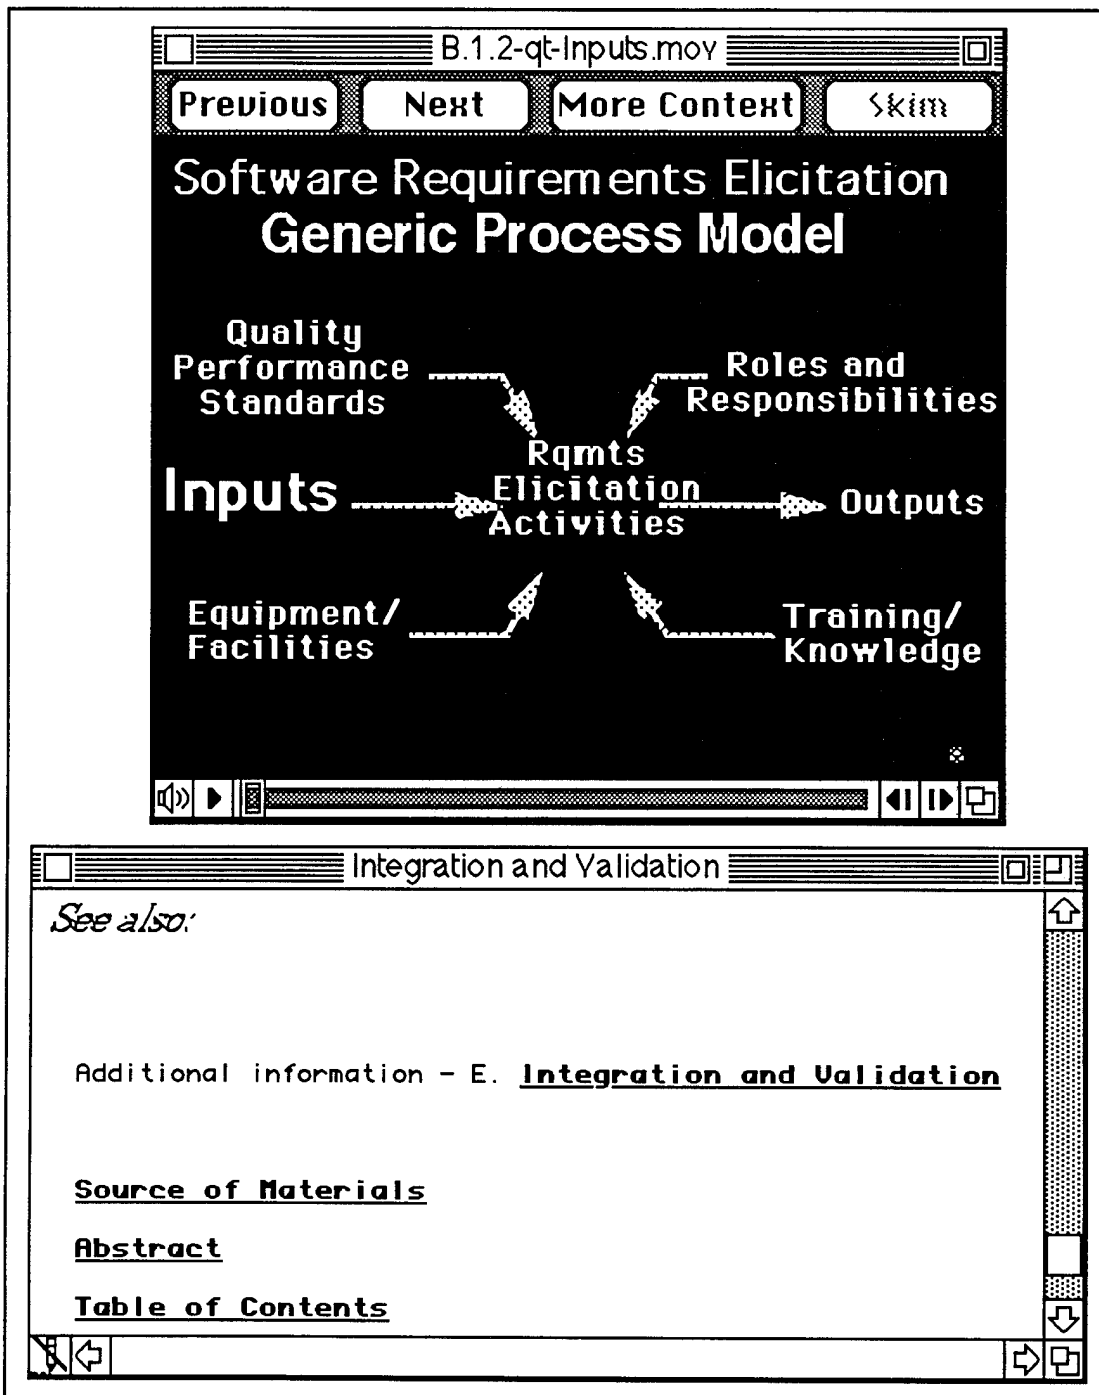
B.1.2-qt-Inputs.mov

Previous

Next

More Context

Skim

Software Requirements Elicitation
Generic Process Model

Quality Performance Standards

Roles and Responsibilities

Inputs

Rqmts Elicitation Activities

Outputs

Equipment/ Facilities

Training/ Knowledge

Integration and Validation

See also:

Additional information - E. Integration and Validation

Source of Materials

Abstract

Table of Contents